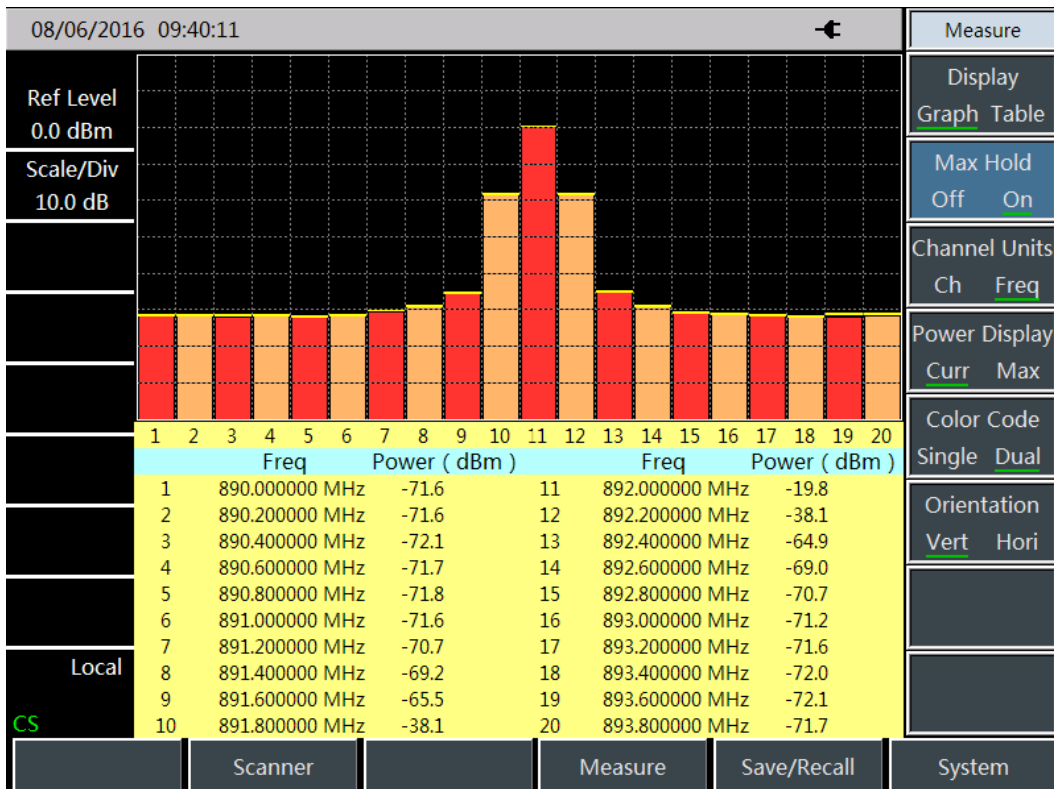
08/06/2016 09:40:11

Measure

Ref Level
0.0 dBm

Scale/Div
10.0 dB

Display
Graph Table

Max Hold
Off On

Channel Units
Ch Freq

Power Display
Curr Max

Color Code
Single Dual

Orientation
Vert Hori

1 2 3 4 5 6 7 8 9 10 11 12 13 14 15 16 17 18 19 20

| | Freq | Power ( dBm ) | | Freq | Power ( dBm ) |
|---|---|---|---|---|---|
| 1 | 890.000000 MHz | -71.6 | 11 | 892.000000 MHz | -19.8 |
| 2 | 890.200000 MHz | -71.6 | 12 | 892.200000 MHz | -38.1 |
| 3 | 890.400000 MHz | -72.1 | 13 | 892.400000 MHz | -64.9 |
| 4 | 890.600000 MHz | -71.7 | 14 | 892.600000 MHz | -69.0 |
| 5 | 890.800000 MHz | -71.8 | 15 | 892.800000 MHz | -70.7 |
| 6 | 891.000000 MHz | -71.6 | 16 | 893.000000 MHz | -71.2 |
| 7 | 891.200000 MHz | -70.7 | 17 | 893.200000 MHz | -71.6 |
| 8 | 891.400000 MHz | -69.2 | 18 | 893.400000 MHz | -72.0 |
| 9 | 891.600000 MHz | -65.5 | 19 | 893.600000 MHz | -72.1 |
| 10 | 891.800000 MHz | -38.1 | 20 | 893.800000 MHz | -71.7 |

Local
CS

Scanner Measure Save/Recall System